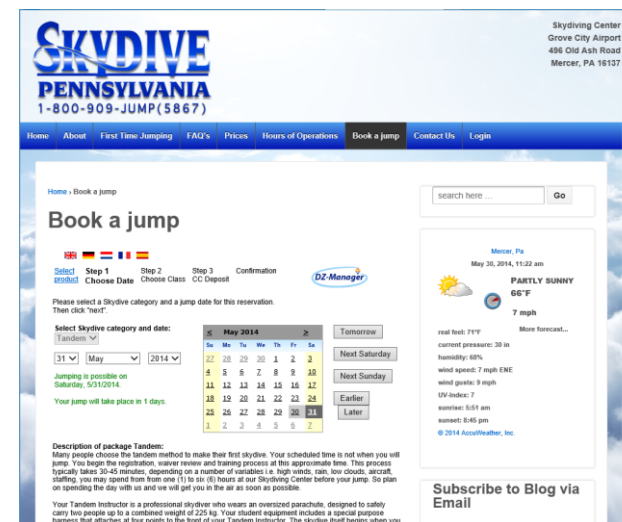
SKYDIVE
PENNSYLVANIA
1-800-909-JUMP(5867)

Skydiving Center
Grove City Airport
496 Old Ash Road
Mercer, PA 16137

Home About First Time Jumping FAQ's Prices Hours of Operations Book a jump Contact Us Login

Home › Book a jump

Book a jump

Select product
Step 1 Choose Date
Step 2 Choose Class
Step 3 CC Deposit
Confirmation

DZ-Manager

Please select a Skydive category and a jump date for this reservation.
Then click "next".

Select Skydive category and date:
Tandem
31 May 2014

Jumping is possible on Saturday, 5/31/2014.

Your jump will take place in 1 days.

| < | May 2014 | | | | | > |
|---|---|---|---|---|---|---|
| Su | Mo | Tu | We | Th | Fr | Sa |
| 27 | 28 | 29 | 30 | 1 | 2 | 3 |
| 4 | 5 | 6 | 7 | 8 | 9 | 10 |
| 11 | 12 | 13 | 14 | 15 | 16 | 17 |
| 18 | 19 | 20 | 21 | 22 | 23 | 24 |
| 25 | 26 | 27 | 28 | 29 | 30 | 31 |
| 1 | 2 | 3 | 4 | 5 | 6 | 7 |

Tomorrow
Next Saturday
Next Sunday
Earlier
Later

Description of package Tandem:
Many people choose the tandem method to make their first skydive. Your scheduled time is not when you will jump. You begin the registration, waiver review and training process at this approximate time. This process typically takes 30-45 minutes, depending on a number of variables i.e. high winds, rain, low clouds, aircraft, staffing, you may spend from one (1) to six (6) hours at our Skydiving Center before your jump. So plan on spending the day with us and we will get you in the air as soon as possible.

Your Tandem Instructor is a professional skydiver who wears an oversized parachute, designed to safely carry two people up to a combined weight of 225 kg. Your student equipment includes a special purpose harness that attaches at four points to the front of your Tandem Instructor. The skydive itself begins when you

search here ... Go

Mercer, Pa
May 30, 2014, 11:22 am
PARTLY SUNNY
66°F
7 mph
real feel: 71°F
More forecast...
current pressure: 30 in
humidity: 68%
wind speed: 7 mph ENE
wind gusts: 9 mph
UV-index: 7
sunrise: 5:51 am
sunset: 8:45 pm
© 2014 AccuWeather, Inc.

Subscribe to Blog via Email